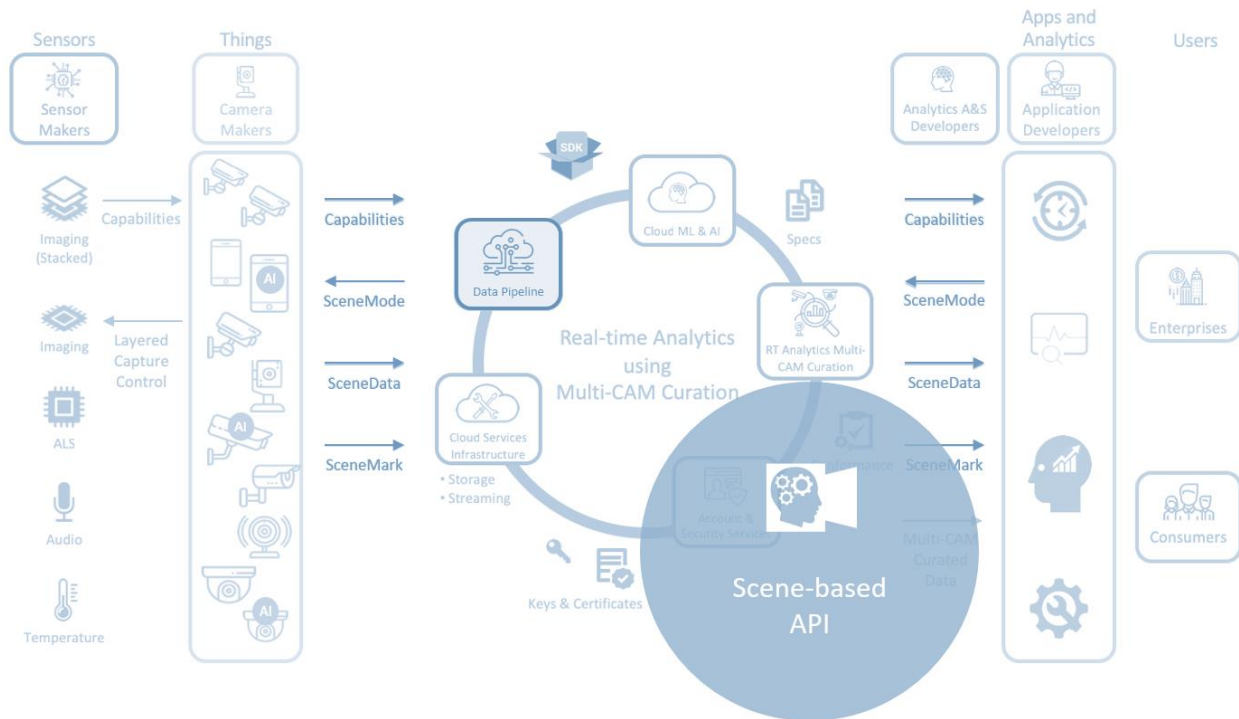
Sensors

Sensor Makers

Things

Camera Makers

Apps and Analytics

Users

Analytics A&S Developers

Application Developers

Imaging (Stacked)

Capabilities

Imaging

Layered Capture Control

ALS

Audio

Temperature

AI

AI

AI

SDK

Capabilities

SceneMode

SceneData

SceneMark

Data Pipeline

Cloud ML & AI

Specs

Real-time Analytics using Multi-CAM Curation

RT Analytics Multi-CAM Curation

Cloud Services Infrastructure

• Storage
• Streaming

Account & Security Service

Keys & Certificates

Performance

Capabilities

SceneMode

SceneData

SceneMark

Multi-CAM Curated Data

Enterprises

Consumers

Scene-based API